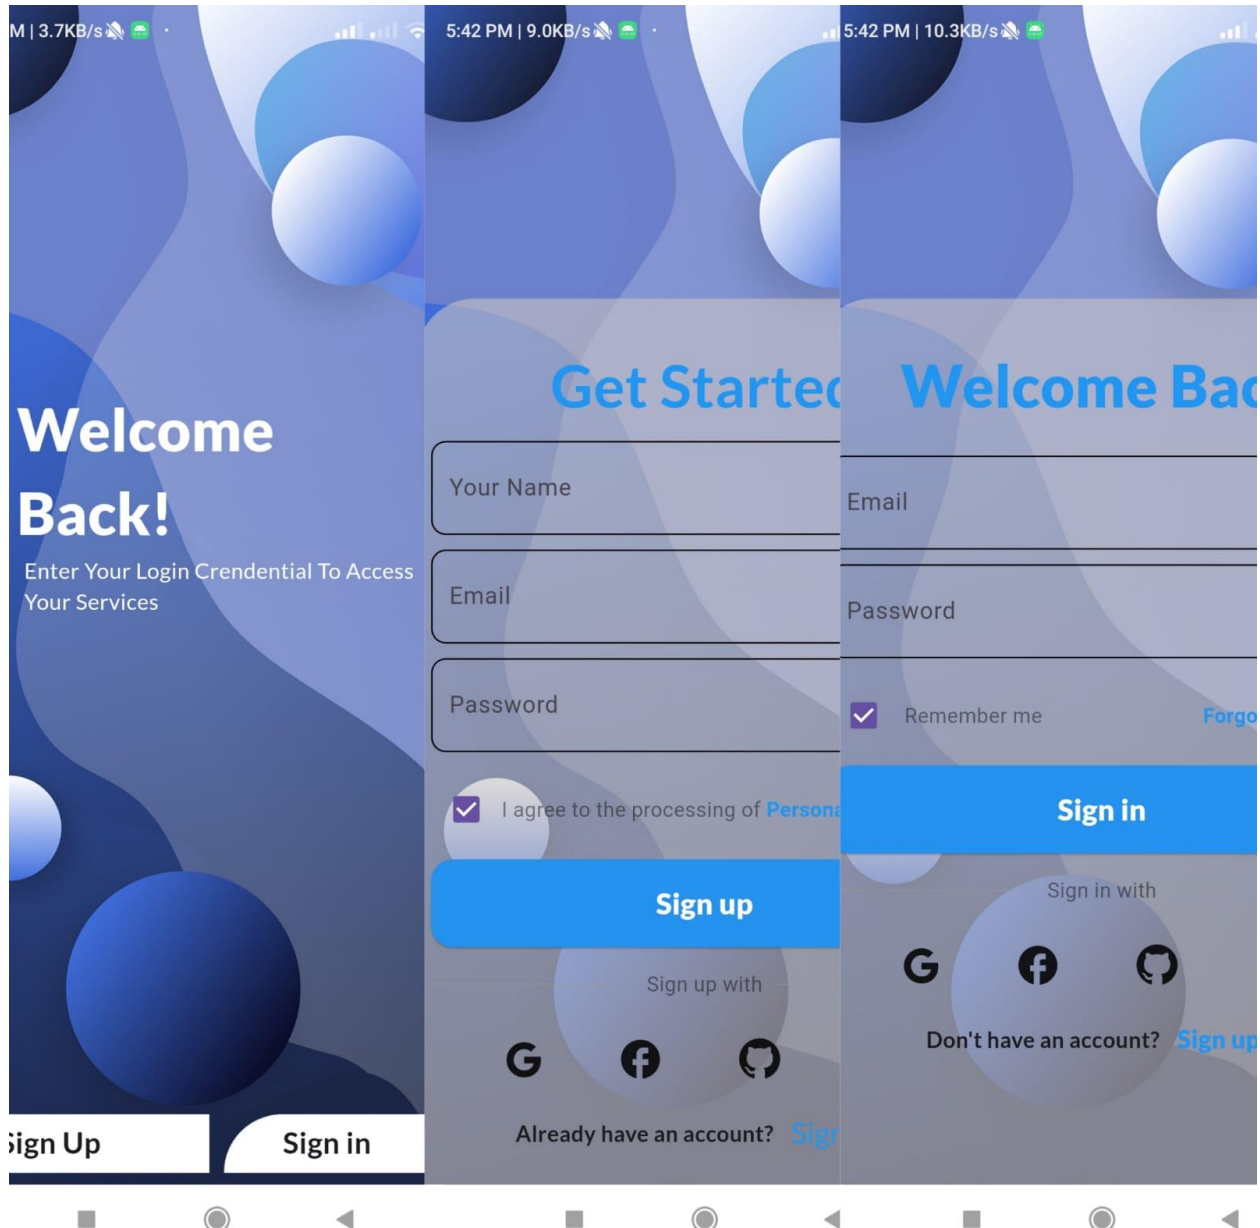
M | 3.7KB/s

Welcome Back!

Enter Your Login Crendential To Access Your Services

ign Up

Sign in

5:42 PM | 9.0KB/s

Get Startec

Your Name

Email

Password

I agree to the processing of Persona

Sign up

Sign up with

Already have an account? Sigr

5:42 PM | 10.3KB/s

Welcome Bac

Email

Password

Remember me

Forgo

Sign in

Sign in with

Don't have an account? Sign up